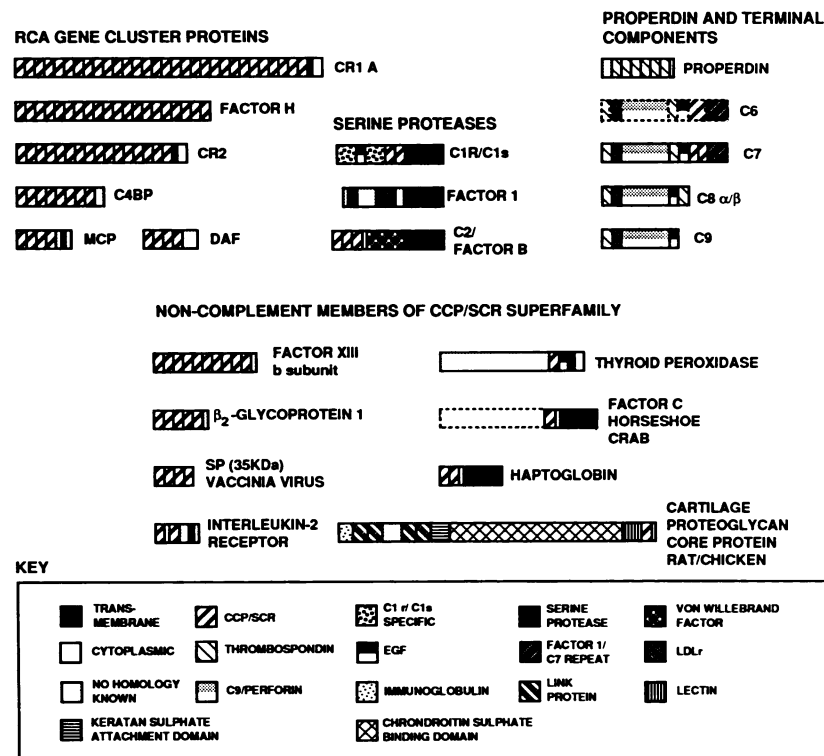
RCA GENE CLUSTER PROTEINS

CR1 A

FACTOR H

CR2

C4BP

MCP

DAF

SERINE PROTEASES

C1R/C1s

FACTOR 1

C2/ FACTOR B

PROPERDIN AND TERMINAL COMPONENTS

PROPERDIN

C6

C7

C8 $\alpha/\beta$

C9

NON-COMPLEMENT MEMBERS OF CCP/SCR SUPERFAMILY

FACTOR XIII b subunit

$\beta_2$-GLYCOPROTEIN 1

SP (35KDa) VACCINIA VIRUS

INTERLEUKIN-2 RECEPTOR

THYROID PEROXIDASE

FACTOR C HORSESHOE CRAB

HAPTOGLOBIN

CARTILAGE PROTEOGLYCAN CORE PROTEIN RAT/CHICKEN

KEY

TRANS-MEMBRANE

CCP/SCR

C1 r/ C1s SPECIFIC

SERINE PROTEASE

VON WILLEBRAND FACTOR

CYTOPLASMIC

THROMBOSPONDIN

EGF

FACTOR 1/ C7 REPEAT

LDLr

NO HOMOLOGY KNOWN

C9/PERFORIN

IMMUNOGLOBULIN

LINK PROTEIN

LECTIN

KERATAN SULPHATE ATTACHMENT DOMAIN

CHRONDROITIN SULPHATE BINDING DOMAIN